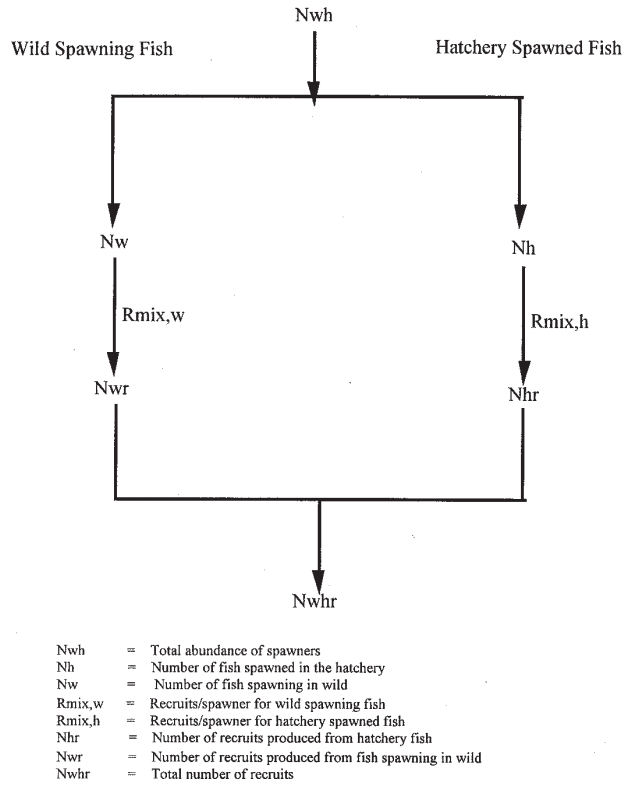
Nwh

Wild Spawning Fish

Hatchery Spawned Fish

Nw

Nh

Rmix,w

Rmix,h

Nwr

Nhr

Nwhr

| | | |
|---|---|---|
| Nwh | = | Total abundance of spawners |
| Nh | = | Number of fish spawned in the hatchery |
| Nw | = | Number of fish spawning in wild |
| Rmix,w | = | Recruits/spawner for wild spawning fish |
| Rmix,h | = | Recruits/spawner for hatchery spawned fish |
| Nhr | = | Number of recruits produced from hatchery fish |
| Nwr | = | Number of recruits produced from fish spawning in wild |
| Nwhr | = | Total number of recruits |